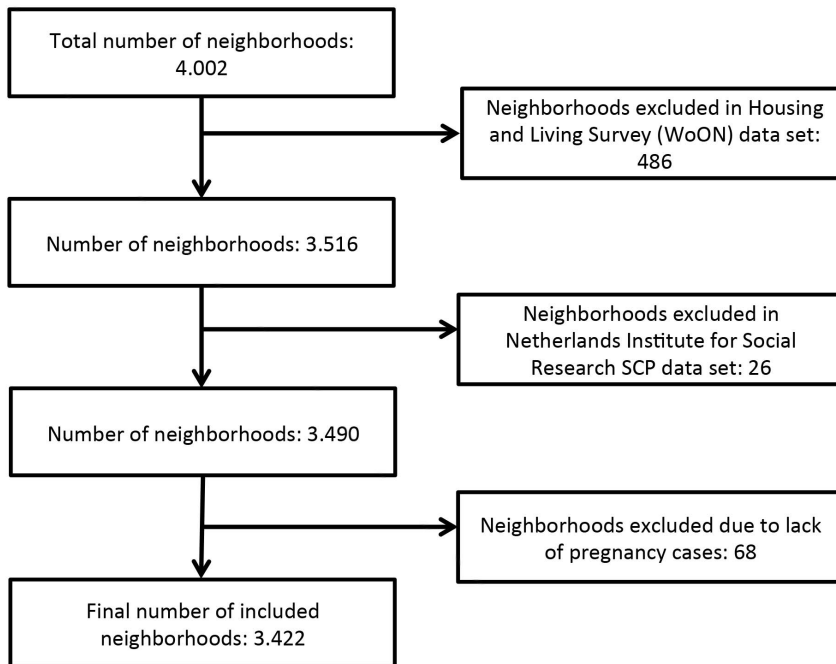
Total number of neighborhoods: 4.002

Neighborhoods excluded in Housing and Living Survey (WoON) data set: 486

Number of neighborhoods: 3.516

Neighborhoods excluded in Netherlands Institute for Social Research SCP data set: 26

Number of neighborhoods: 3.490

Neighborhoods excluded due to lack of pregnancy cases: 68

Final number of included neighborhoods: 3.422